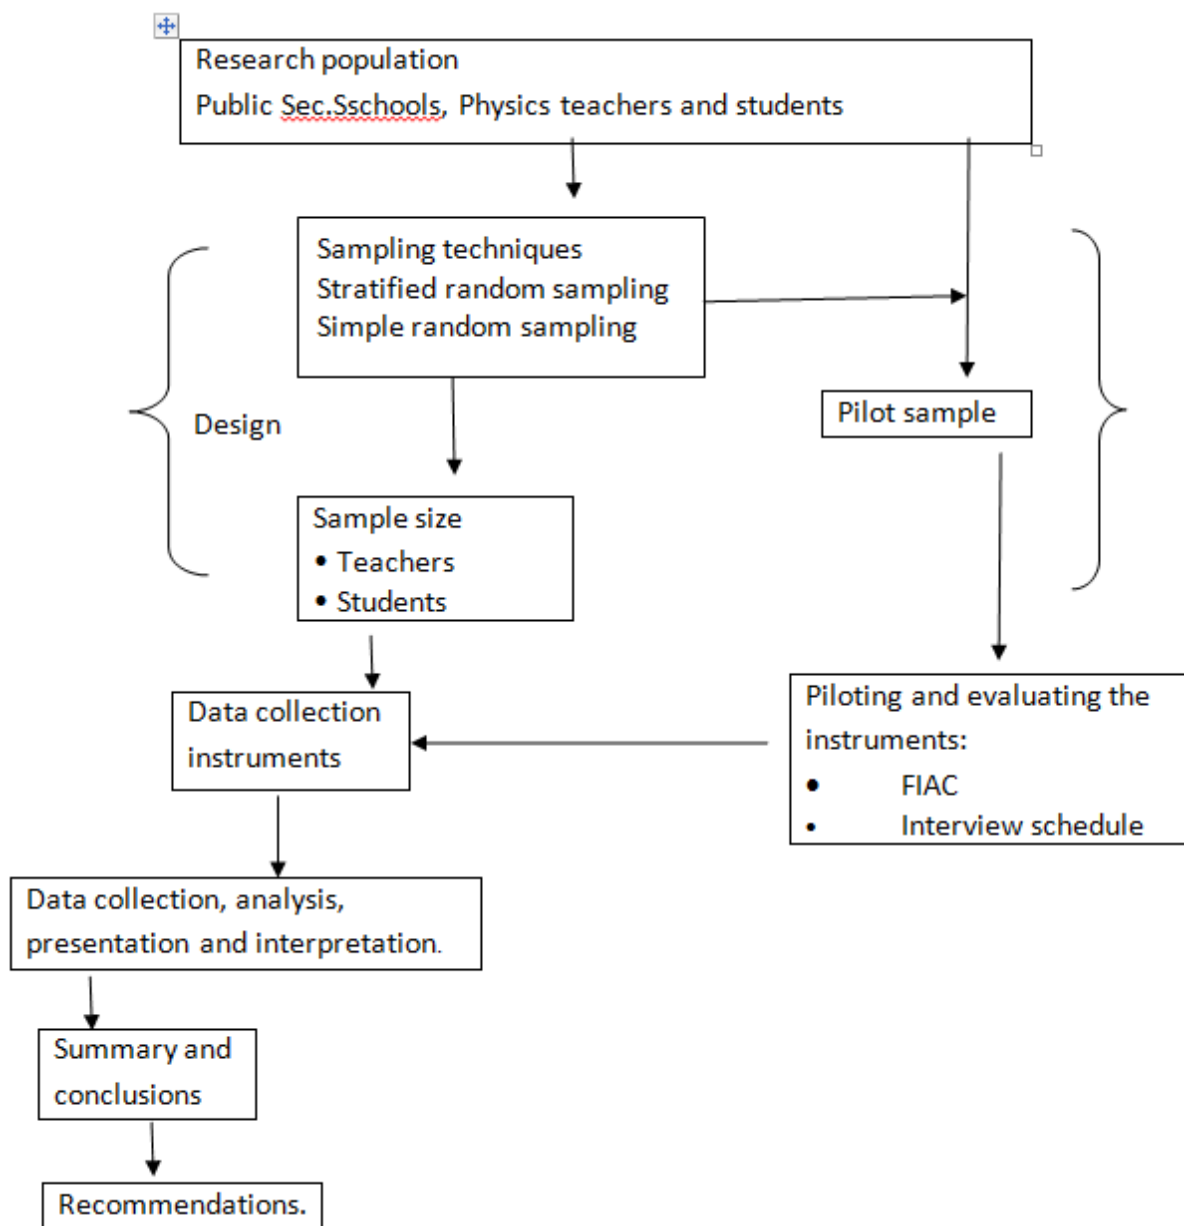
Research population
Public Sec.Sschools, Physics teachers and students

Sampling techniques
Stratified random sampling
Simple random sampling

Design

Pilot sample

Sample size
• Teachers
• Students

Data collection instruments

Piloting and evaluating the instruments:
• FIAC
• Interview schedule

Data collection, analysis, presentation and interpretation.

Summary and conclusions

Recommendations.